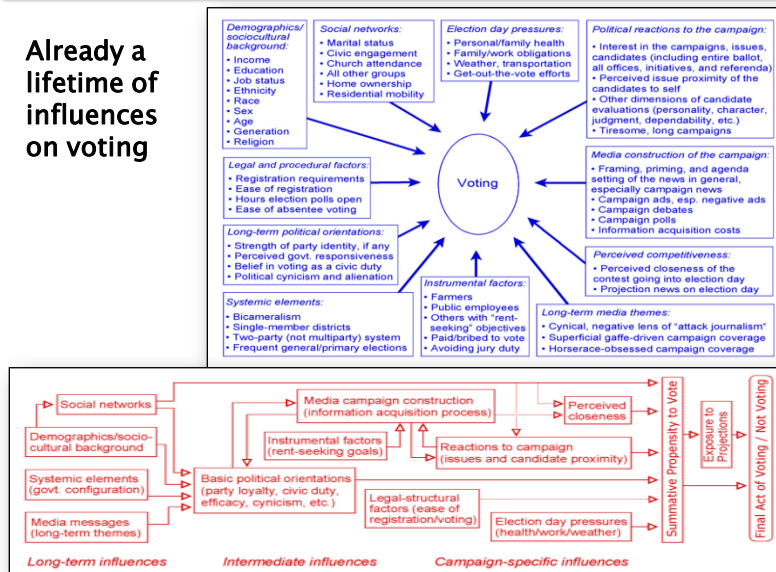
Already a lifetime of influences on voting

Demographics/ sociocultural background:
• Income
• Education
• Job status
• Ethnicity
• Race
• Sex
• Age
• Generation
• Religion

Social networks:
• Marital status
• Civic engagement
• Church attendance
• All other groups
• Home ownership
• Residential mobility

Election day pressures:
• Personal/family health
• Family/work obligations
• Weather, transportation
• Get-out-the-vote efforts

Political reactions to the campaign:
• Interest in the campaigns, issues, candidates (including entire ballot, all offices, initiatives, and referenda)
• Perceived issue proximity of the candidates to self
• Other dimensions of candidate evaluations (personality, character, judgment, dependability, etc.)
• Tiresome, long campaigns

Legal and procedural factors:
• Registration requirements
• Ease of registration
• Hours election polls open
• Ease of absentee voting

Voting

Media construction of the campaign:
• Framing, priming, and agenda setting of the news in general, especially campaign news
• Campaign ads, esp. negative ads
• Campaign debates
• Campaign polls
• Information acquisition costs

Long-term political orientations:
• Strength of party identity, if any
• Perceived govt. responsiveness
• Belief in voting as a civic duty
• Political cynicism and alienation

Perceived competitiveness:
• Perceived closeness of the contest going into election day
• Projection news on election day

Instrumental factors:
• Farmers
• Public employees
• Others with "rent-seeking" objectives
• Paid/bribed to vote
• Avoiding jury duty

Systemic elements:
• Bicameralism
• Single-member districts
• Two-party (not multiparty) system
• Frequent general/primary elections

Long-term media themes:
• Cynical, negative lens of "attack journalism"
• Superficial gaffe-driven campaign coverage
• Horserace-obsessed campaign coverage

Social networks
Demographics/socio-cultural background
Systemic elements (govt. configuration)
Media messages (long-term themes)
Media campaign construction (information acquisition process)
Instrumental factors (rent-seeking goals)
Basic political orientations (party loyalty, civic duty, efficacy, cynicism, etc.)
Reactions to campaign (issues and candidate proximity)
Legal-structural factors (ease of registration/voting)
Perceived closeness
Election day pressures (health/work/weather)
Summative Propensity to Vote
Exposure to Projections
Final Act of Voting / Not Voting

Long-term influences
Intermediate influences
Campaign-specific influences